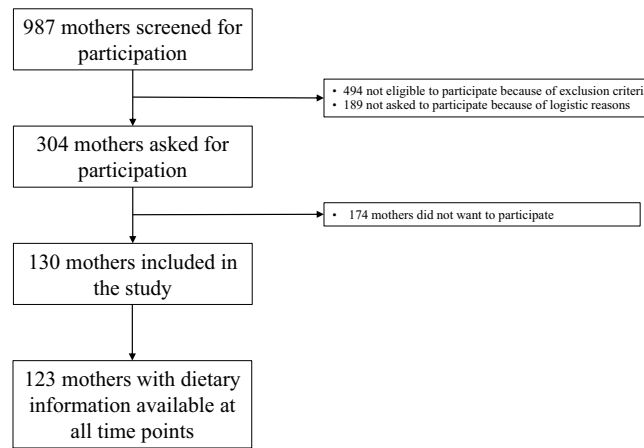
987 mothers screened for participation

• 494 not eligible to participate because of exclusion criteri
• 189 not asked to participate because of logistic reasons

304 mothers asked for participation

• 174 mothers did not want to participate

130 mothers included in the study

123 mothers with dietary information available at all time points